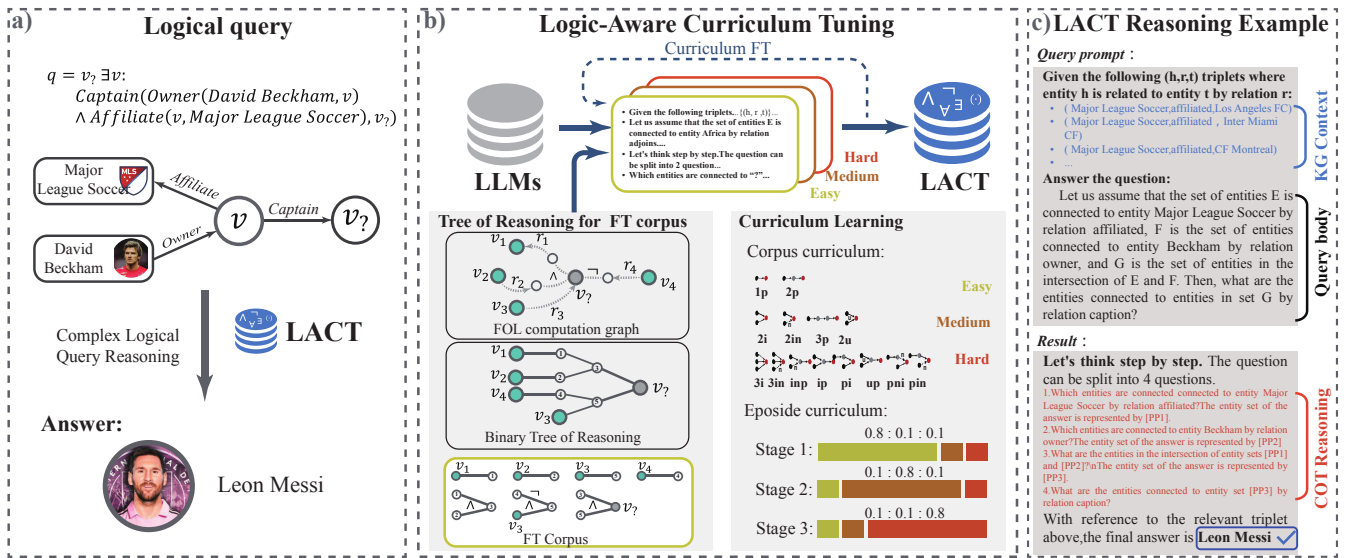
a) Logical query

$q = v_? \exists v:$
$Captain(Owner(David\ Beckham, v)$
$\wedge Affiliate(v, Major\ League\ Soccer), v_?)$

Major League Soccer
MLS
Affiliate
$v$
Captain
$v_?$
David Beckham
Owner

Complex Logical Query Reasoning

LACT

Answer:

Leon Messi

b) Logic-Aware Curriculum Tuning

Curriculum FT

LLMs

Given the following triplets...[(h, r ,t)]...
Let us assume that the set of entities E is connected to entity Africa by relation adjoins....
Let's think step by step.The question can be split into 2 question...
Which entities are connected to "?"...

Hard
Medium
Easy

LACT

Tree of Reasoning for FT corpus

$v_1$ $r_1$ $v_2$ $r_2$ $\wedge$ $\neg$ $r_4$ $v_4$ $v_?$ $v_3$ $r_3$
FOL computation graph

$v_1$ $v_2$ $v_4$ $v_3$ $v_?$
Binary Tree of Reasoning

$v_1$ $v_2$ $v_3$ $v_4$ $\wedge$ $\neg$ $v_3$ $\wedge$ $v_?$
FT Corpus

Curriculum Learning

Corpus curriculum:

1p 2p
Easy

2i 2in 3p 2u
Medium

3i 3in inp ip pi up pni pin
Hard

Eposide curriculum:

0.8 : 0.1 : 0.1
Stage 1:
0.1 : 0.8 : 0.1
Stage 2:
0.1 : 0.1 : 0.8
Stage 3:

c) LACT Reasoning Example

Query prompt:

Given the following (h,r,t) triplets where entity h is related to entity t by relation r:
• ( Major League Soccer,affiliated,Los Angeles FC)
• ( Major League Soccer,affiliated , Inter Miami CF)
• ( Major League Soccer,affiliated,CF Montreal)
• ...

KG Context

Answer the question:
Let us assume that the set of entities E is connected to entity Major League Soccer by relation affiliated, F is the set of entities connected to entity Beckham by relation owner, and G is the set of entities in the intersection of E and F. Then, what are the entities connected to entities in set G by relation caption?

Query body

Result:

Let's think step by step. The question can be split into 4 questions.
1.Which entities are connected to entity Major League Soccer by relation affiliated?The entity set of the answer is represented by [PP1].
2.Which entities are connected to entity Beckham by relation owner?The entity set of the answer is represented by [PP2]
3.What are the entities in the intersection of entity sets [PP1] and [PP2]?\nThe entity set of the answer is represented by [PP3].
4.What are the entities connected to entity set [PP3] by relation caption?

COT Reasoning

With reference to the relevant triplet above,the final answer is Leon Messi